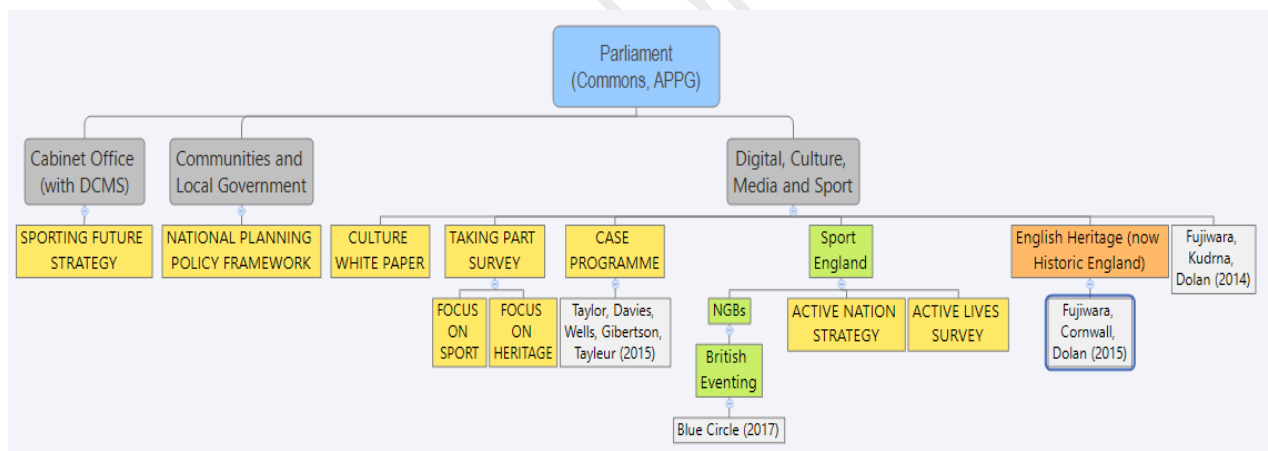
Parliament
(Commons, APPG)

Cabinet Office
(with DCMS)

SPORTING FUTURE STRATEGY

Communities and Local Government

NATIONAL PLANNING POLICY FRAMEWORK

Digital, Culture, Media and Sport

CULTURE WHITE PAPER

TAKING PART SURVEY

FOCUS ON SPORT

FOCUS ON HERITAGE

CASE PROGRAMME

Taylor, Davies, Wells, Gibertson, Tayleur (2015)

Sport England

NGBs

British Eventing

Blue Circle (2017)

ACTIVE NATION STRATEGY

ACTIVE LIVES SURVEY

English Heritage (now Historic England)

Fujiwara, Cornwall, Dolan (2015)

Fujiwara, Kudrna, Dolan (2014)